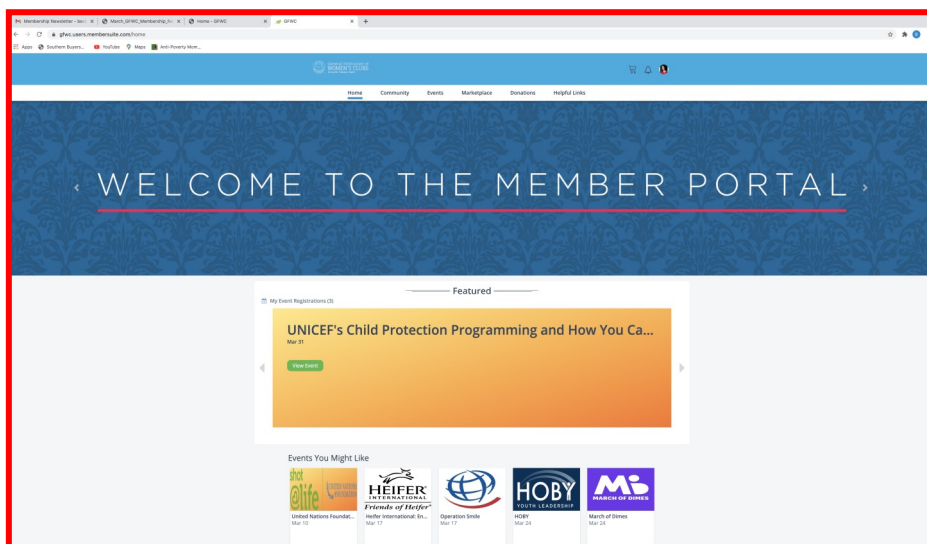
Membership Newsletter - Send | March_GFWC_Membership_Fo | Home - GFWC | GFWC

gfwc.users.membersuite.com/home

Apps Southern Buzzers... YouTube Maps Anti-Poverty Mom...

GENERAL FEDERATION OF WOMEN'S CLUBS

Home Community Events Marketplace Donations Helpful Links

WELCOME TO THE MEMBER PORTAL

Featured

My Event Registrations (3)

UNICEF's Child Protection Programming and How You Ca...

Mar 31

View Event

Events You Might Like

shot @life UNITED NATIONS FOUNDATION

United Nations Foundat...
Mar 10

HEIFER INTERNATIONAL Friends of Heifer

Heifer International: En...
Mar 17

Operation Smile
Mar 17

HOBY YOUTH LEADERSHIP

HOBY
Mar 24

MARCH OF DIMES

March of Dimes
Mar 24